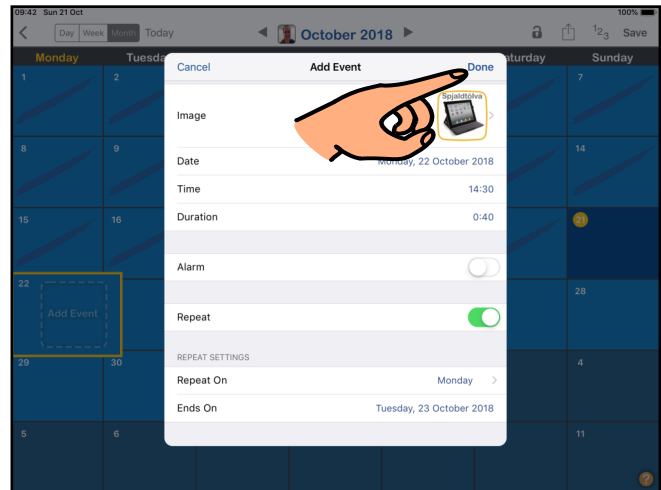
09:42 Sun 21 Oct

100%

Day Week Month Today

October 2018

$^{1}2_{3}$ Save

Monday Tuesda

aturday Sunday

1 2 7

8 9 14

15 16 21

22 28

Add Event

29 30 4

5 6 11

Cancel Add Event Done

Image

Spjaldtölva

Date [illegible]nday, 22 October 2018

Time 14:30

Duration 0:40

Alarm

Repeat

REPEAT SETTINGS

Repeat On Monday

Ends On Tuesday, 23 October 2018

?